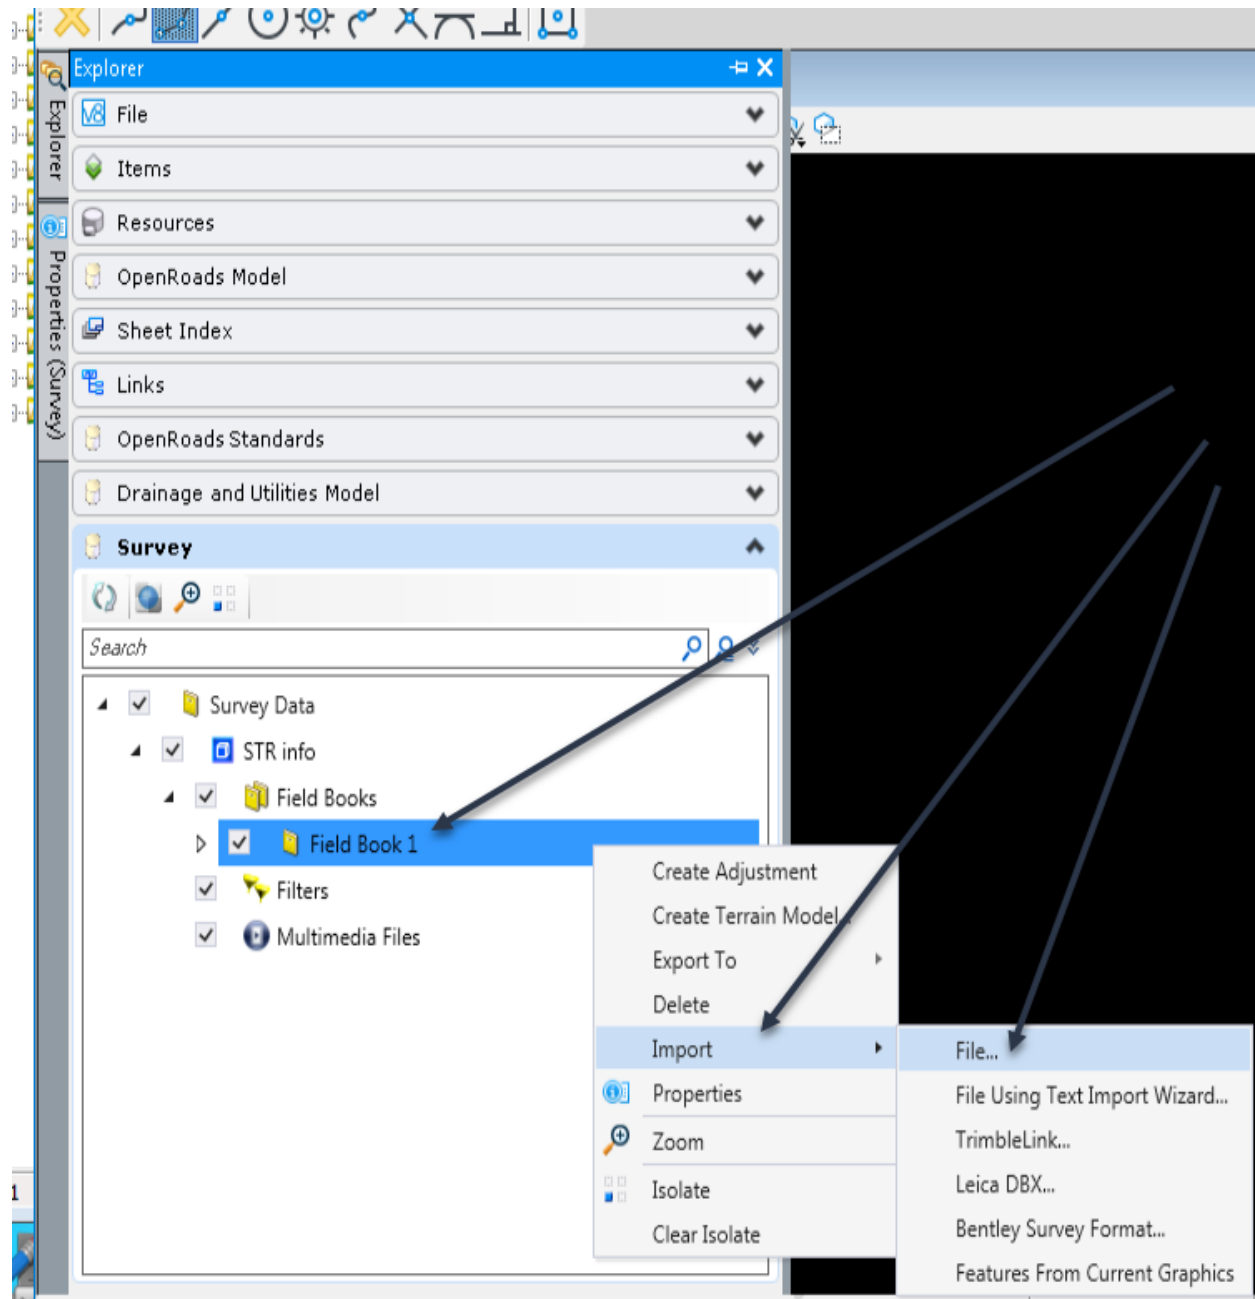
Explorer

File

Items

Resources

OpenRoads Model

Sheet Index

Links

OpenRoads Standards

Drainage and Utilities Model

Survey

Search

Survey Data

STR info

Field Books

Field Book 1

Filters

Multimedia Files

Create Adjustment

Create Terrain Model

Export To

Delete

Import

Properties

Zoom

Isolate

Clear Isolate

File...

File Using Text Import Wizard...

TrimbleLink...

Leica DBX...

Bentley Survey Format...

Features From Current Graphics

Explorer

Properties (Survey)